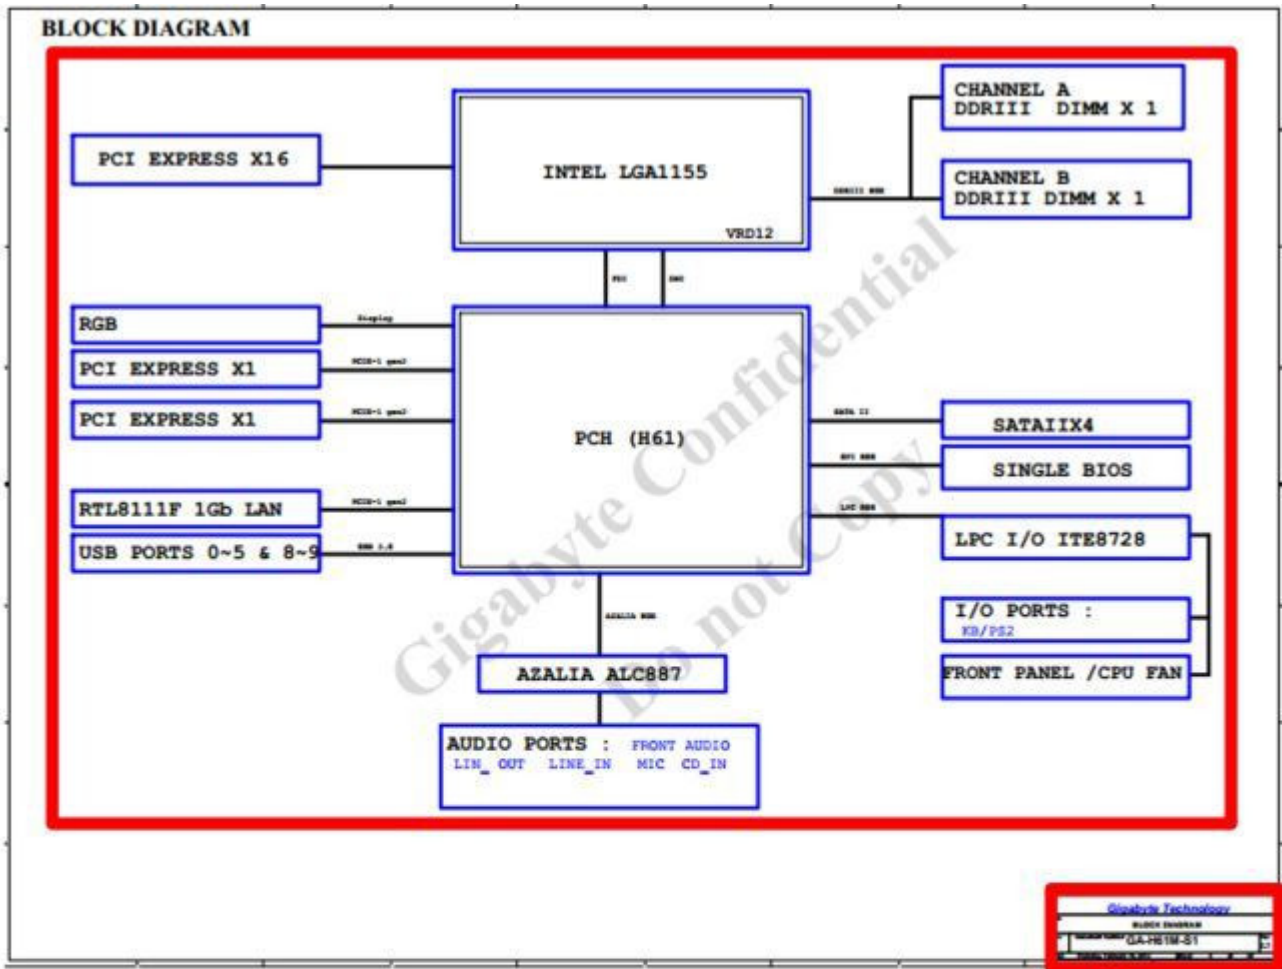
BLOCK DIAGRAM

PCI EXPRESS X16

INTEL LGA1155

VRD12

CHANNEL A DDRIII DIMM X 1

CHANNEL B DDRIII DIMM X 1

DDRIII BUS

FDI

DMI

RGB

Display

PCI EXPRESS X1

PCIE-1 gen2

PCI EXPRESS X1

PCIE-1 gen2

PCH (H61)

SATA II

SATAIIX4

SPI BUS

SINGLE BIOS

RTL8111F 1Gb LAN

PCIE-1 gen2

LPC BUS

LPC I/O ITE8728

USB PORTS 0~5 & 8~9

USB 2.0

I/O PORTS : KB/PS2

AZALIA BUS

AZALIA ALC887

FRONT PANEL /CPU FAN

AUDIO PORTS : FRONT AUDIO LIN_ OUT LINE_IN MIC CD_IN

Gigabyte Confidential Do not Copy

Gigabyte Technology

BLOCK DIAGRAM

GA-H61M-S1

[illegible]